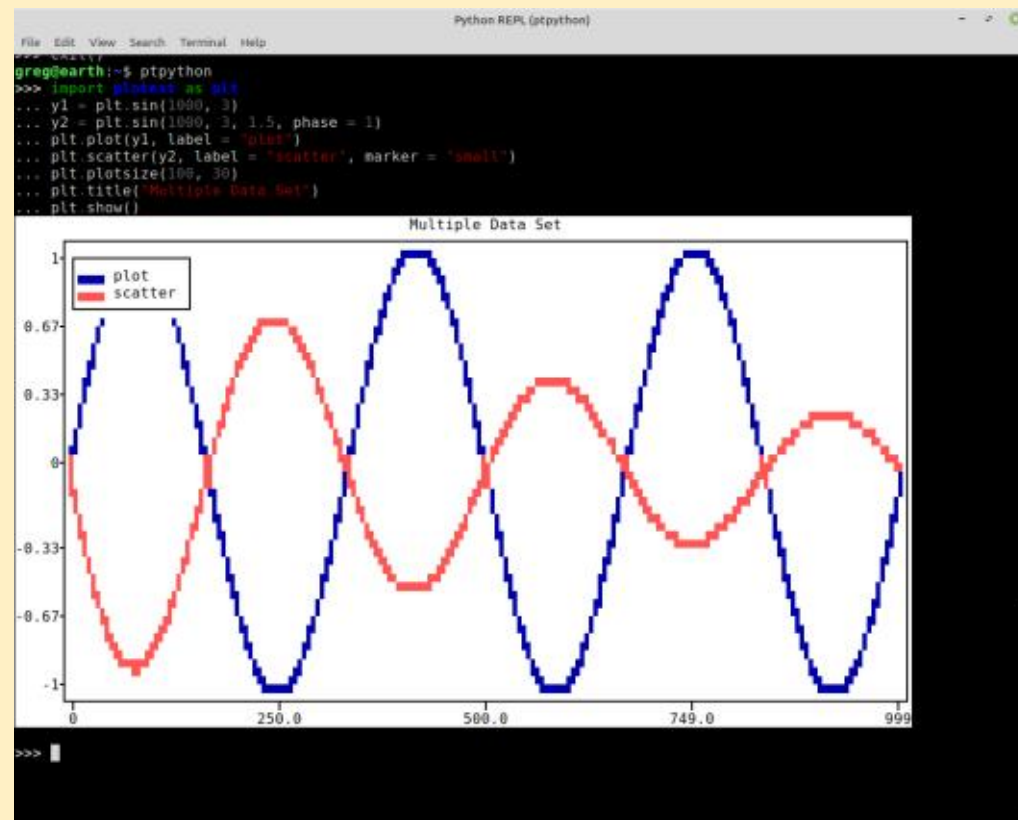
Python REPL (ptpython)

File Edit View Search Terminal Help

>>> exit()
greg@earth:~$ ptpython
>>> import plotext as plt
... y1 = plt.sin(1000, 3)
... y2 = plt.sin(1000, 3, 1.5, phase = 1)
... plt.plot(y1, label = "plot")
... plt.scatter(y2, label = "scatter", marker = "small")
... plt.plotsize(100, 30)
... plt.title("Multiple Data Set")
... plt.show()

Multiple Data Set

plot
scatter

1
0.67
0.33
0
-0.33
-0.67
-1

0
250.0
500.0
749.0
999

>>>